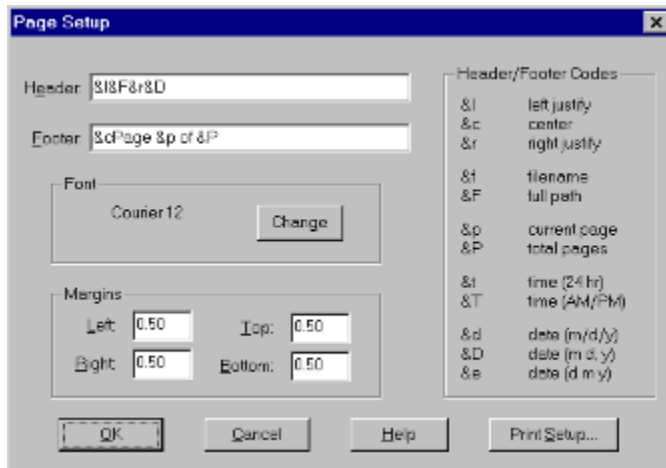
Page Setup

Header &l&F&r&D

Footer &cPage &p of &P

Font

Courier 12

Change

Margins

Left: 0.50

Top: 0.50

Right: 0.50

Bottom: 0.50

Header/Footer Codes

| | |
|---|---|
| &l | left justify |
| &c | center |
| &r | right justify |
| &f | filename |
| &F | full path |
| &p | current page |
| &P | total pages |
| &t | time (24 hr) |
| &T | time (AM/PM) |
| &d | date (m/d/y) |
| &D | date (m d, y) |
| &e | date (d m y) |

OK

Cancel

Help

Print Setup...